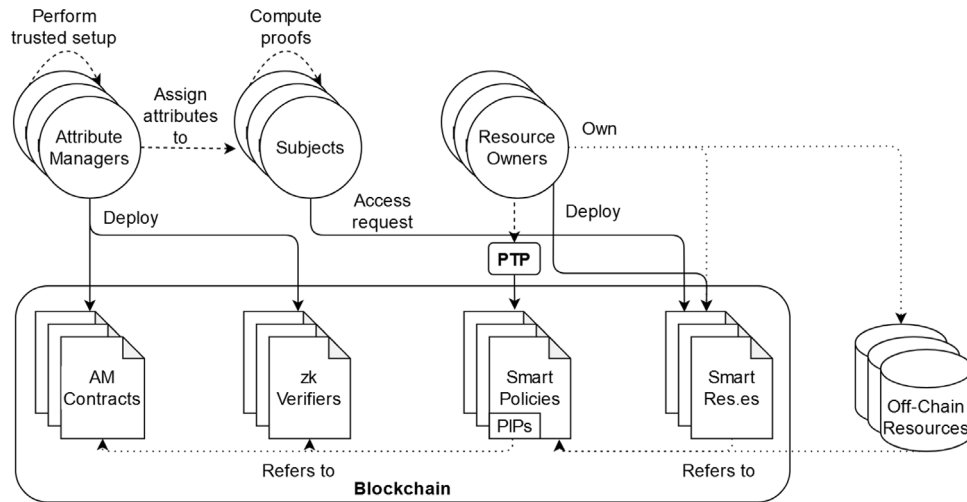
Perform trusted setup

Compute proofs

Assign attributes to

Attribute Managers

Subjects

Resource Owners

Own

Deploy

Access request

Deploy

PTP

AM Contracts

zk Verifiers

Smart Policies

PIPs

Smart Res.es

Off-Chain Resources

Refers to

Refers to

Blockchain